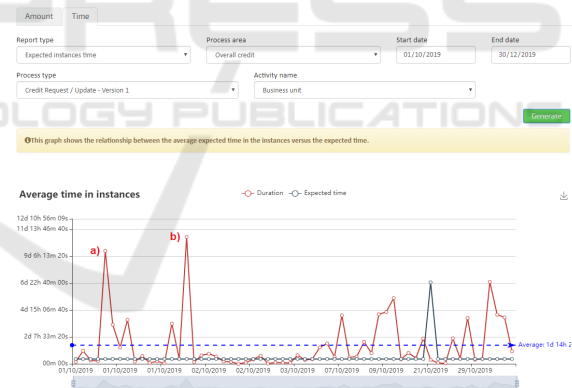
Amount Time

Report type
Expected instances time

Process area
Overall credit

Start date
01/10/2019

End date
30/12/2019

Process type
Credit Request / Update - Version 1

Activity name
Business unit

Generate

This graph shows the relationship between the average expected time in the instances versus the expected time.

Average time in instances

Duration Expected time

12d 10h 56m 09s
11d 13h 40s
9d 6h 13m 20s
6d 22h 40m 00s
4d 15h 06m 40s
2d 7h 33m 20s
00m 00s

a)
b)

Average: 1d 14h 2

01/10/2019 01/10/2019 01/10/2019 02/10/2019 02/10/2019 03/10/2019 07/10/2019 09/10/2019 21/10/2019 29/10/2019